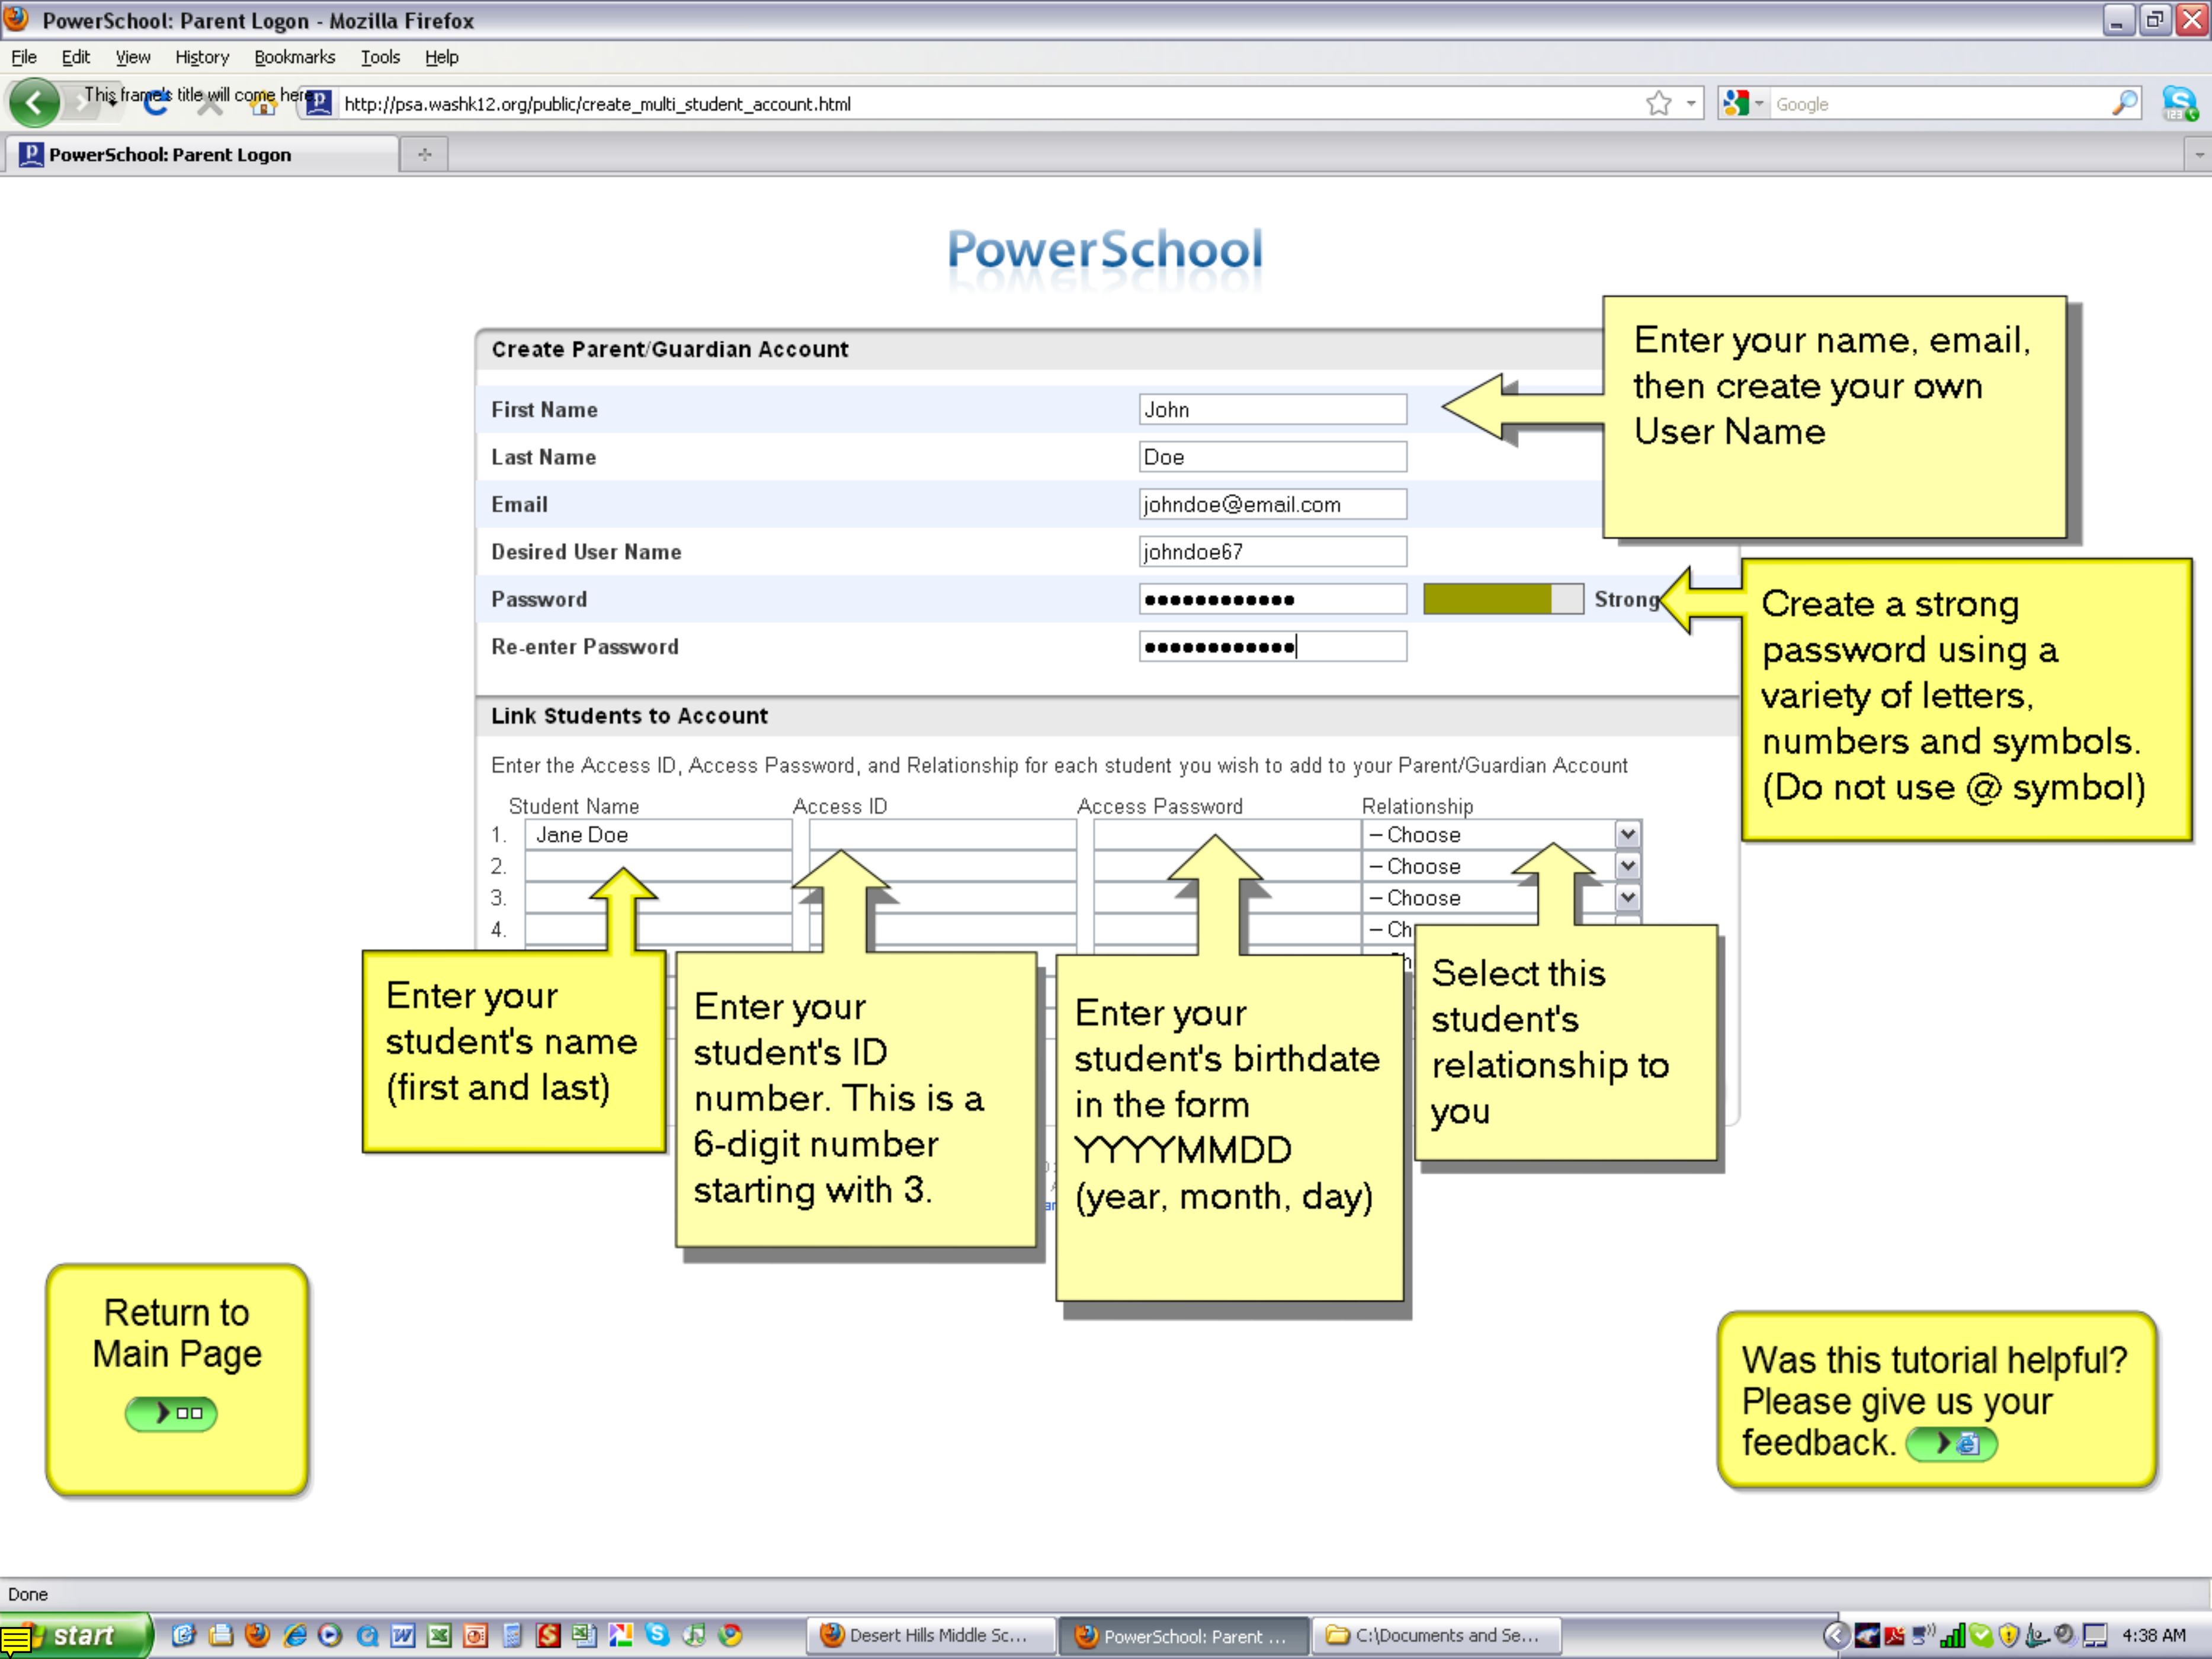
PowerSchool: Parent Logon - Mozilla Firefox

File Edit View History Bookmarks Tools Help

This frame's title will come here

http://psa.washk12.org/public/create_multi_student_account.html

Google

PowerSchool: Parent Logon

PowerSchool

Create Parent/Guardian Account

| | |
|---|---|
| First Name | John |
| Last Name | Doe |
| Email | johndoe@email.com |
| Desired User Name | johndoe67 |
| Password | ●●●●●●●●●●●● Strong |
| Re-enter Password | ●●●●●●●●●●●● |

Enter your name, email, then create your own User Name

Create a strong password using a variety of letters, numbers and symbols. (Do not use @ symbol)

Link Students to Account

Enter the Access ID, Access Password, and Relationship for each student you wish to add to your Parent/Guardian Account

| | Student Name | Access ID | Access Password | Relationship |
|---|---|---|---|---|
| 1. | Jane Doe | | | – Choose |
| 2. | | | | – Choose |
| 3. | | | | – Choose |
| 4. | | | | – Ch |

Enter your student's name (first and last)

Enter your student's ID number. This is a 6-digit number starting with 3.

Enter your student's birthdate in the form YYYYMMDD (year, month, day)

Select this student's relationship to you

Return to Main Page

Was this tutorial helpful? Please give us your feedback.

Done

start

Desert Hills Middle Sc...

PowerSchool: Parent ...

C:\Documents and Se...

4:38 AM